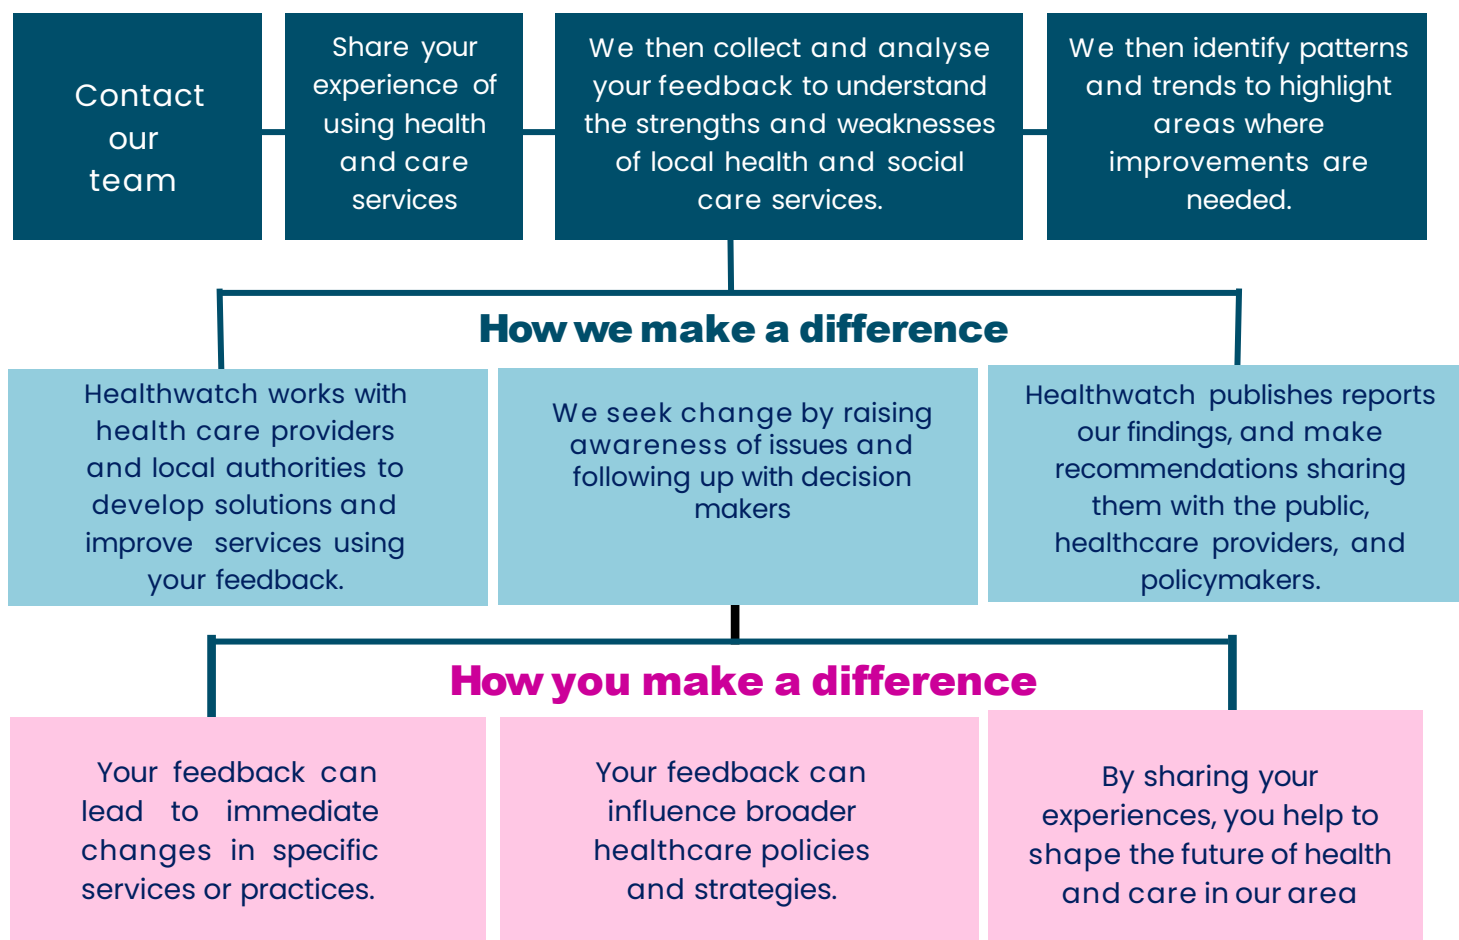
Contact our team

Share your experience of using health and care services

We then collect and analyse your feedback to understand the strengths and weaknesses of local health and social care services.

We then identify patterns and trends to highlight areas where improvements are needed.

How we make a difference

Healthwatch works with health care providers and local authorities to develop solutions and improve services using your feedback.

We seek change by raising awareness of issues and following up with decision makers

Healthwatch publishes reports our findings, and make recommendations sharing them with the public, healthcare providers, and policymakers.

How you make a difference

Your feedback can lead to immediate changes in specific services or practices.

Your feedback can influence broader healthcare policies and strategies.

By sharing your experiences, you help to shape the future of health and care in our area